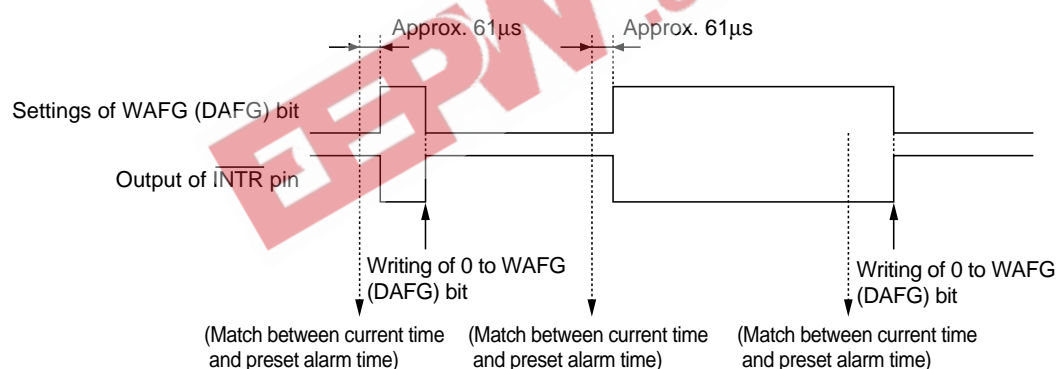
Approx. 61µs

Approx. 61µs

Settings of WAFG (DAFG) bit

Output of $\overline{INTR}$ pin

Writing of 0 to WAFG (DAFG) bit

Writing of 0 to WAFG (DAFG) bit

(Match between current time and preset alarm time)

(Match between current time and preset alarm time)

(Match between current time and preset alarm time)